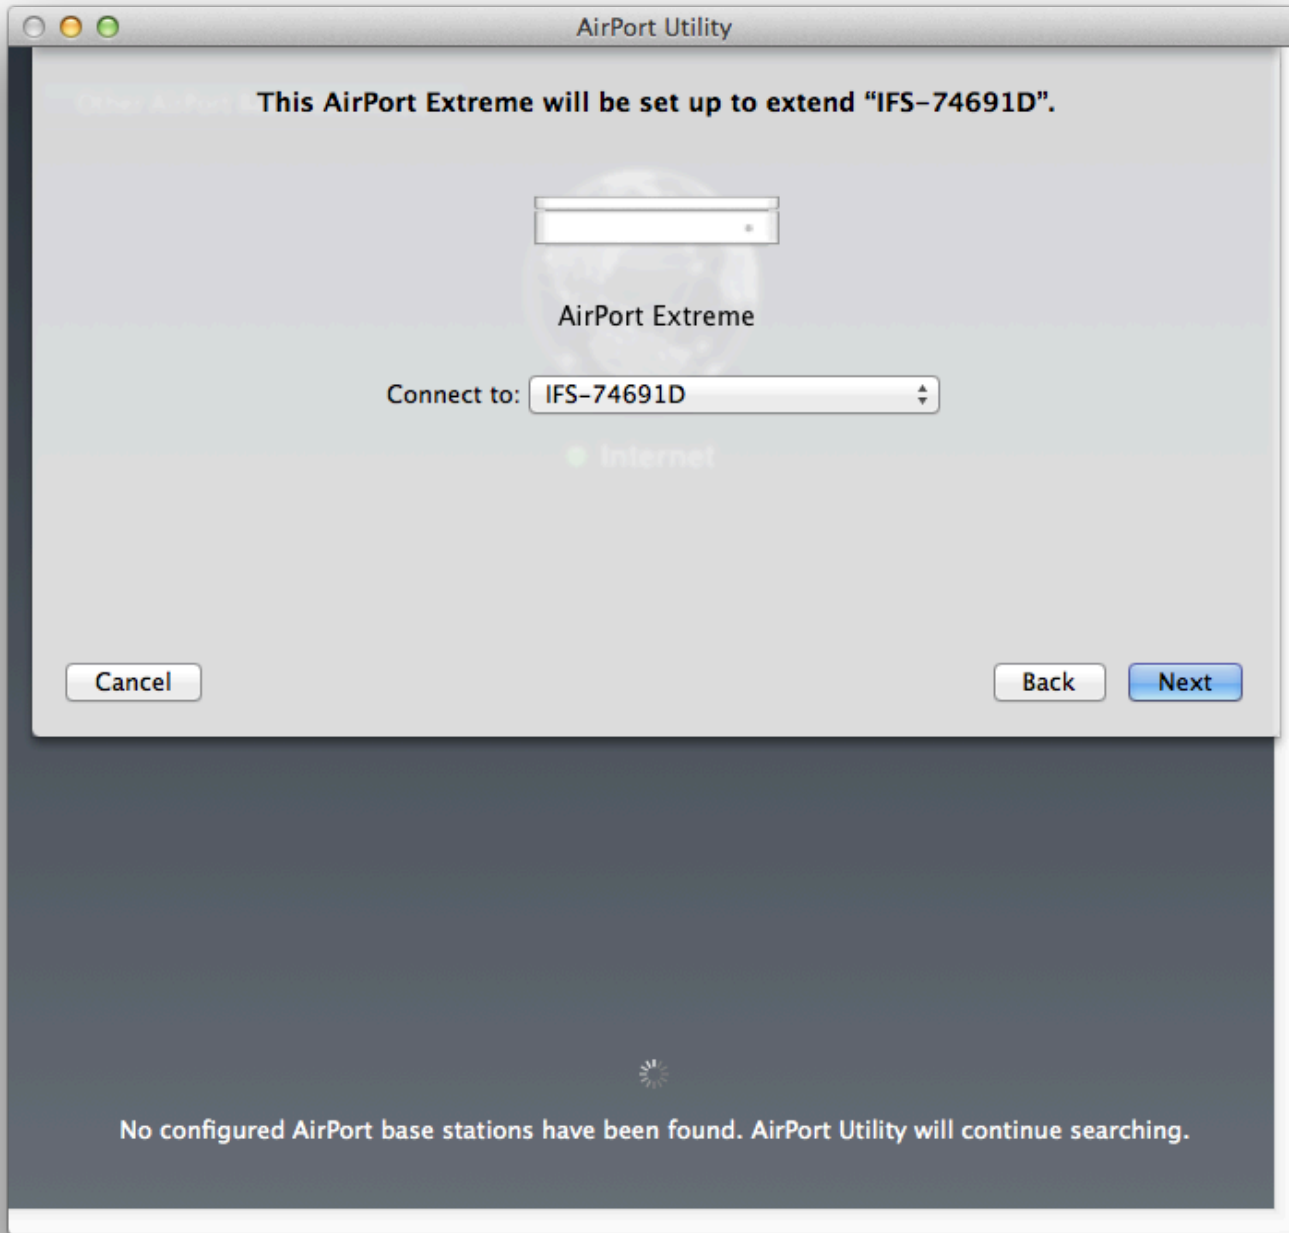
AirPort Utility

This AirPort Extreme will be set up to extend “IFS-74691D”.

AirPort Extreme

Connect to: IFS-74691D

Internet

Cancel

Back

Next

No configured AirPort base stations have been found. AirPort Utility will continue searching.